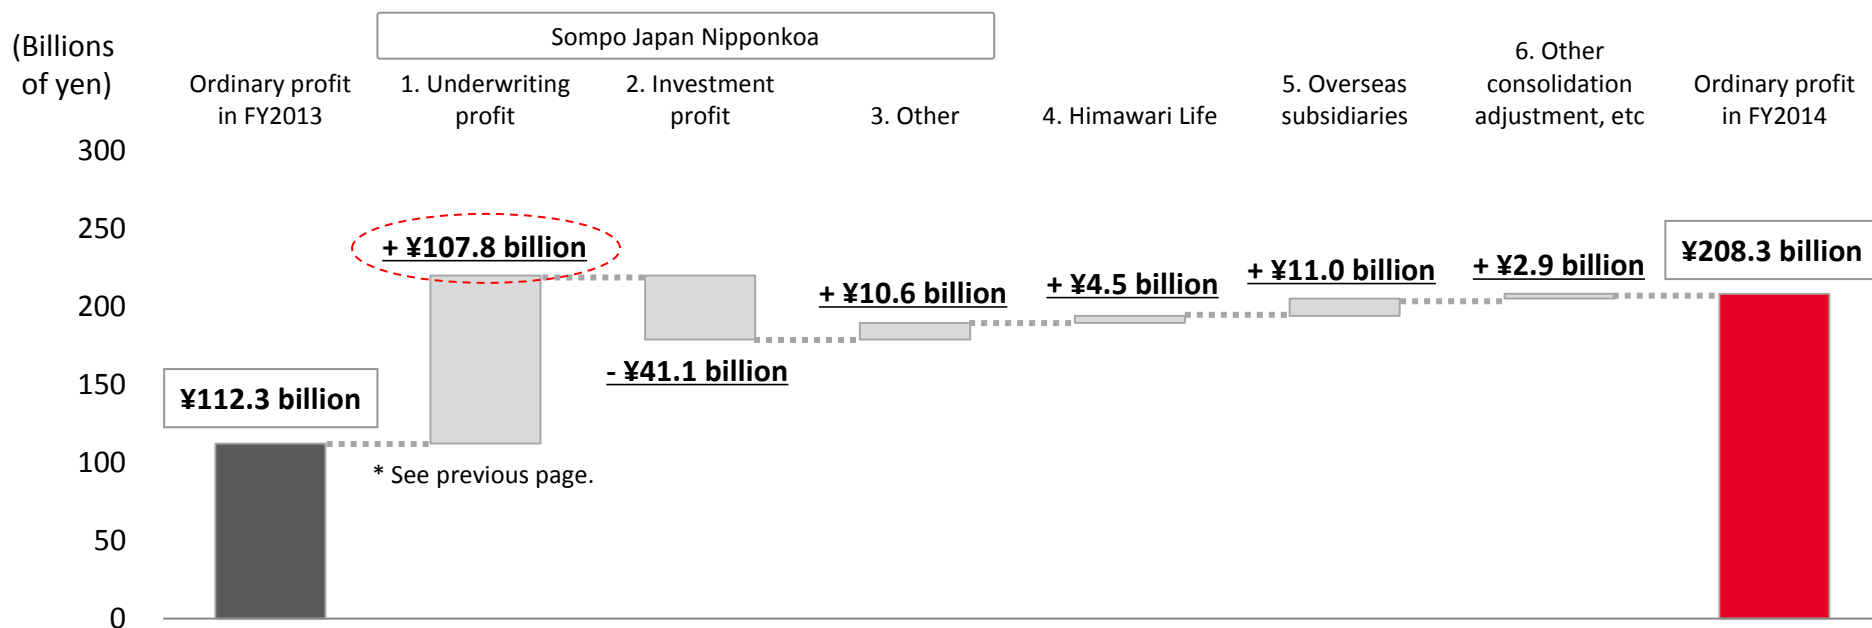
(Billions of yen)

Sompo Japan Nipponkoa

Ordinary profit in FY2013

1. Underwriting profit

2. Investment profit

3. Other

4. Himawari Life

5. Overseas subsidiaries

6. Other consolidation adjustment, etc

Ordinary profit in FY2014

300

250

200

150

100

50

0

+ ¥107.8 billion

- ¥41.1 billion

+ ¥10.6 billion

+ ¥4.5 billion

+ ¥11.0 billion

+ ¥2.9 billion

¥208.3 billion

¥112.3 billion

* See previous page.